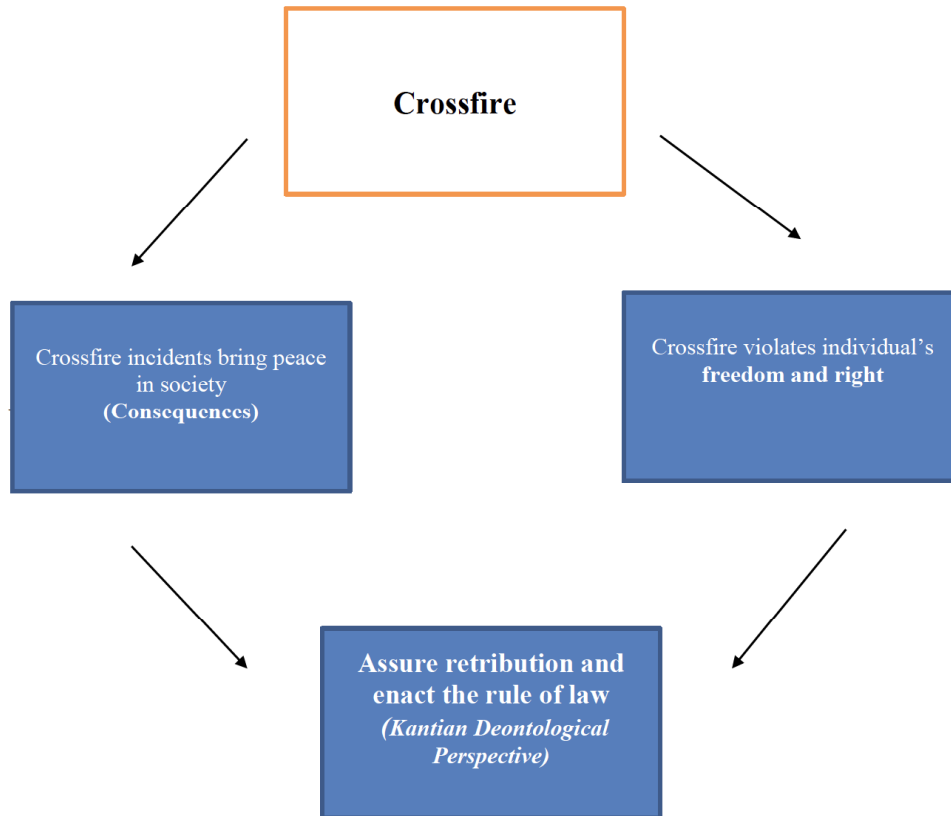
Crossfire

Crossfire incidents bring peace in society (Consequences)

Crossfire violates individual’s freedom and right

Assure retribution and enact the rule of law (Kantian Deontological Perspective)